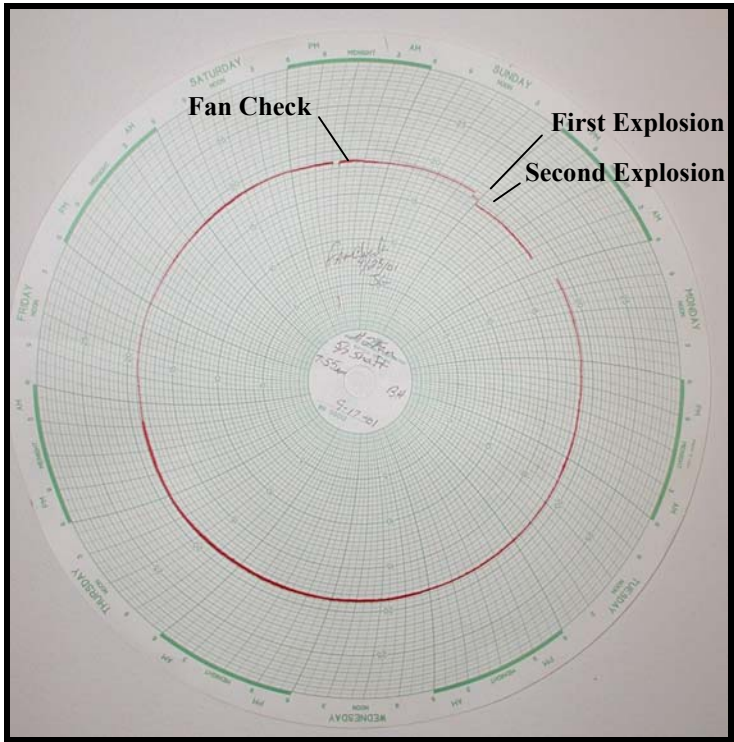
Fan Check

First Explosion

Second Explosion

SATURDAY
NOON
PM
MIDNIGHT
AM
SUNDAY
NOON
MONDAY
NOON
PM
MIDNIGHT
AM
TUESDAY
NOON
PM
MIDNIGHT
AM
WEDNESDAY
NOON
PM
MIDNIGHT
AM
THURSDAY
NOON
AM
MIDNIGHT
PM
FRIDAY
NOON
PM
MIDNIGHT
AM

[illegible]
9/23/01
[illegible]

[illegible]
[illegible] Shaft
7:55am
13#
9-17-01